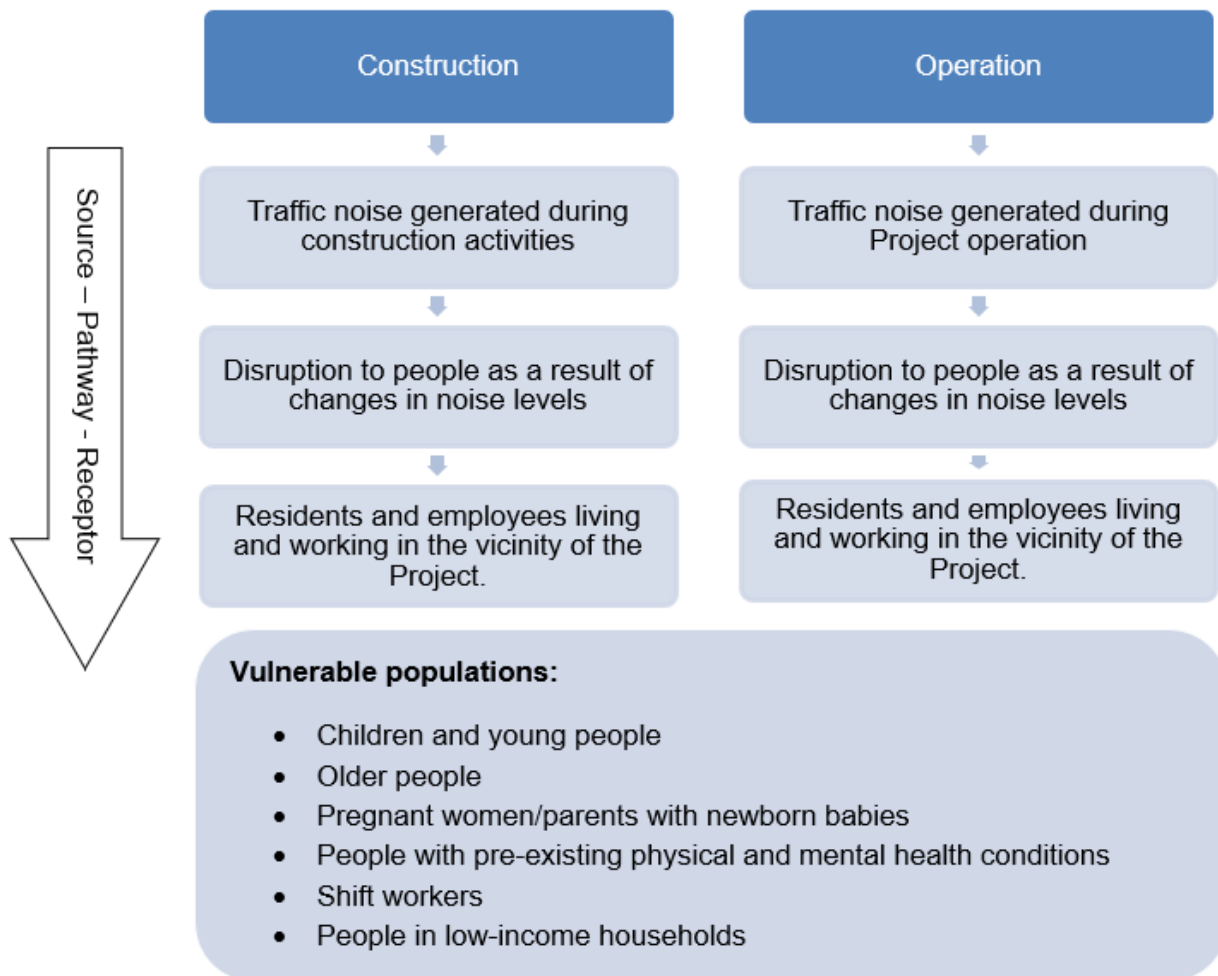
Source – Pathway - Receptor

Construction

Traffic noise generated during construction activities

Disruption to people as a result of changes in noise levels

Residents and employees living and working in the vicinity of the Project.

Operation

Traffic noise generated during Project operation

Disruption to people as a result of changes in noise levels

Residents and employees living and working in the vicinity of the Project.

**Vulnerable populations:**

- Children and young people
- Older people
- Pregnant women/parents with newborn babies
- People with pre-existing physical and mental health conditions
- Shift workers
- People in low-income households